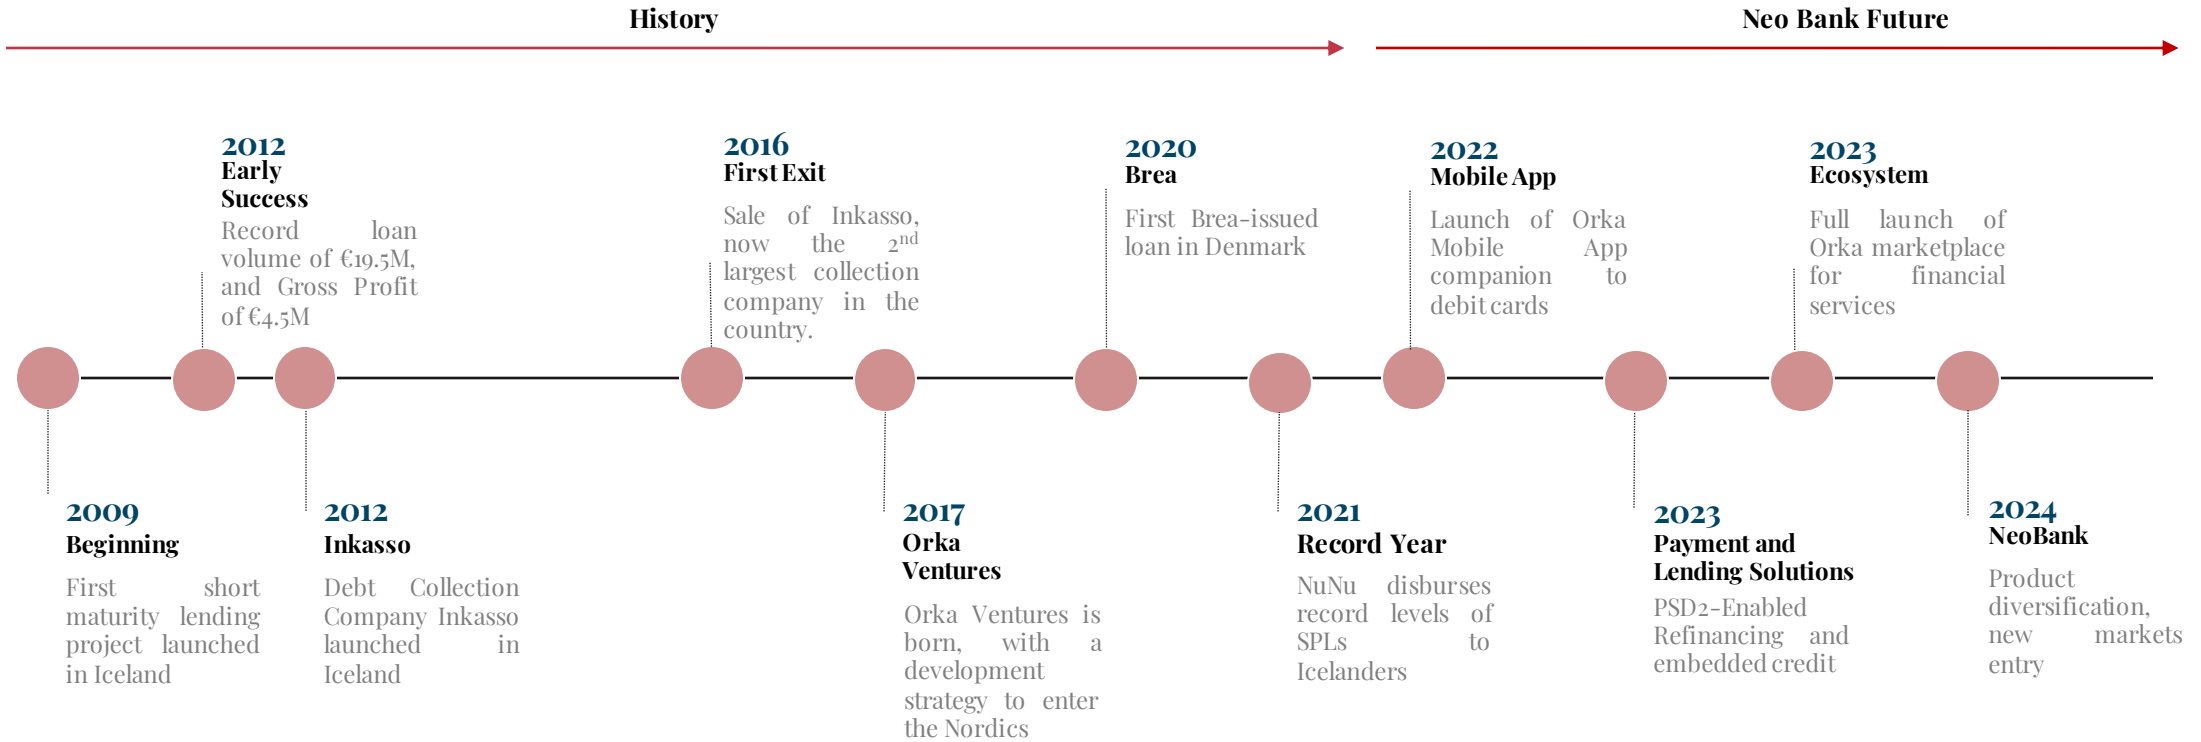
History

Neo Bank Future

2012
Early Success
Record loan volume of €19.5M, and Gross Profit of €4.5M

2016
First Exit
Sale of Inkasso, now the 2$^{nd}$ largest collection company in the country.

2020
Brea
First Brea-issued loan in Denmark

2022
Mobile App
Launch of Orka Mobile App companion to debit cards

2023
Ecosystem
Full launch of Orka marketplace for financial services

2009
Beginning
First short maturity lending project launched in Iceland

2012
Inkasso
Debt Collection Company Inkasso launched in Iceland

2017
Orka Ventures
Orka Ventures is born, with a development strategy to enter the Nordics

2021
Record Year
NuNu disburses record levels of SPLs to Icelanders

2023
Payment and Lending Solutions
PSD2-Enabled Refinancing and embedded credit

2024
NeoBank
Product diversification, new markets entry